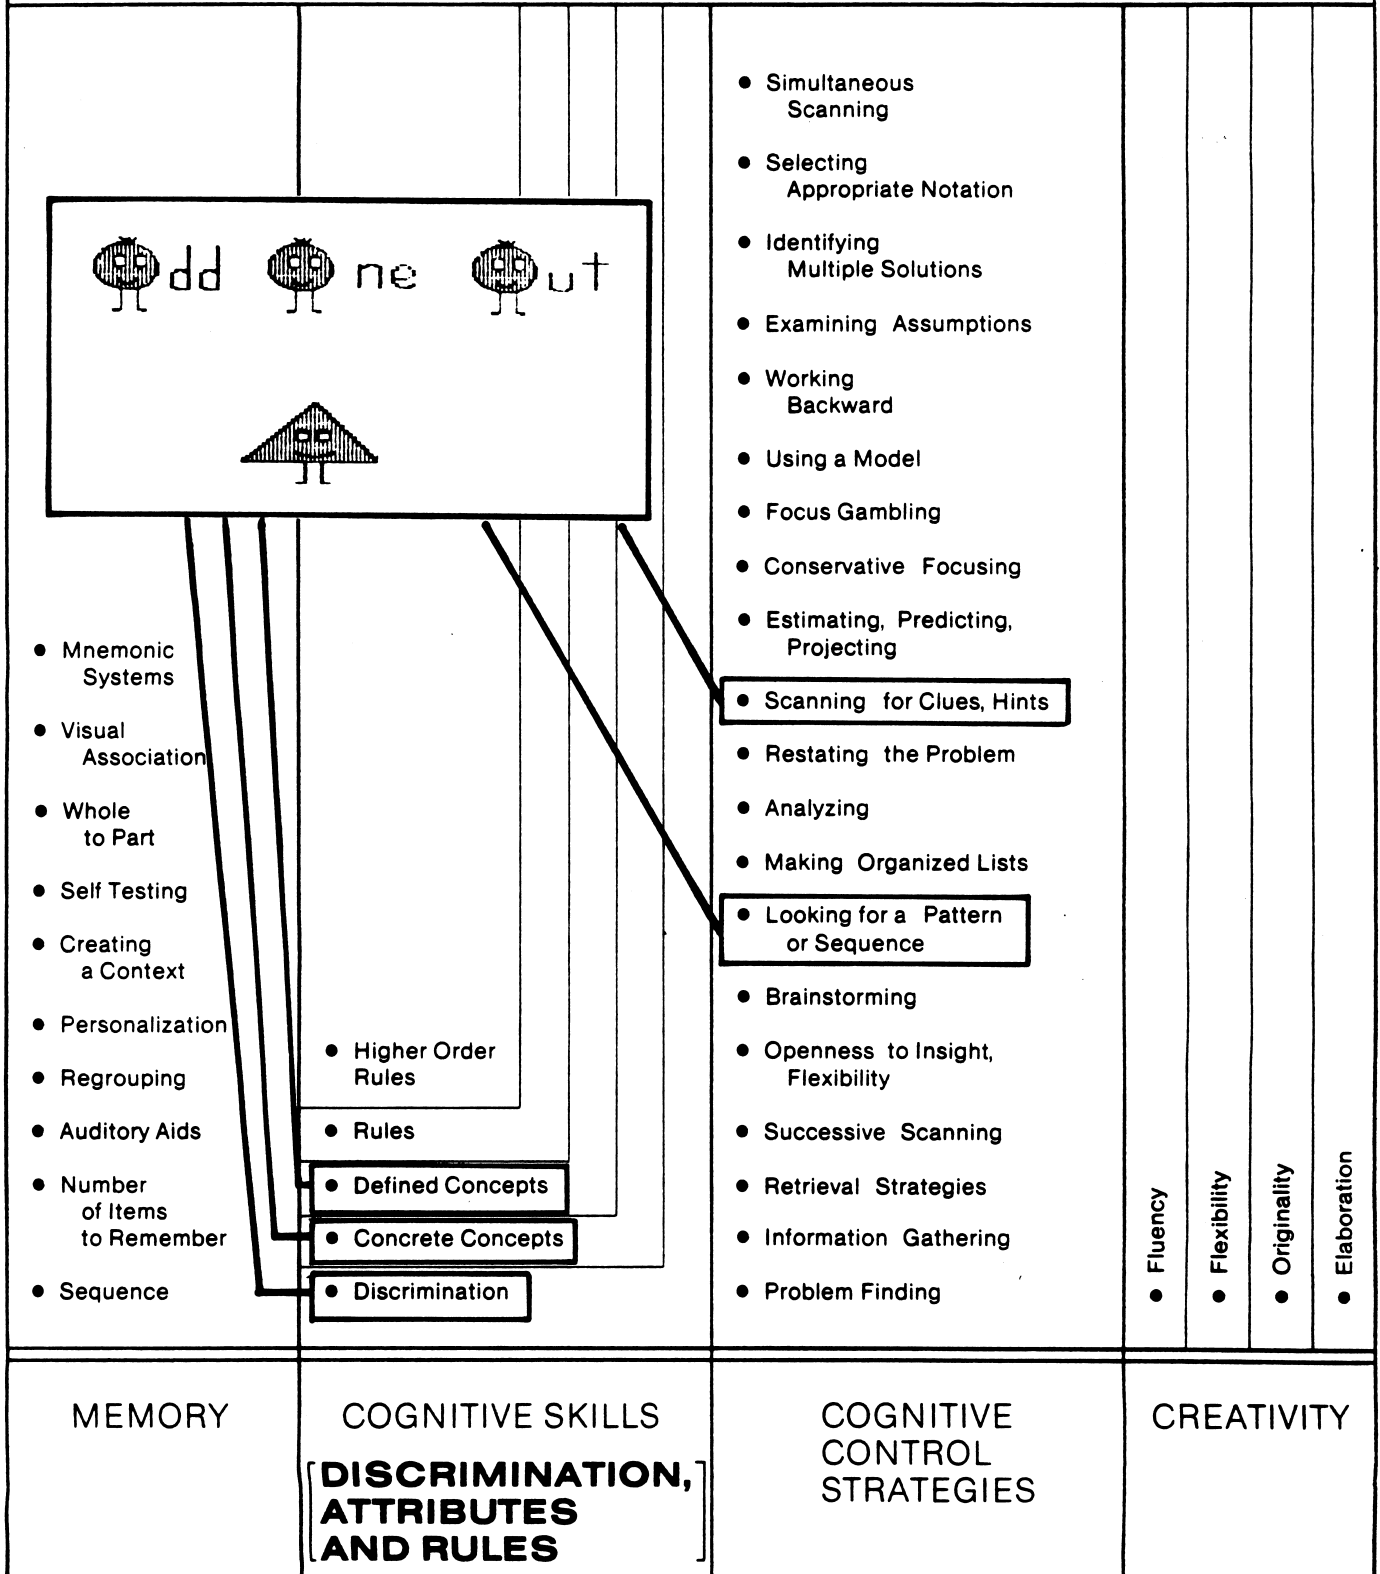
Odd One Out

• Mnemonic Systems
• Visual Association
• Whole to Part
• Self Testing
• Creating a Context
• Personalization
• Regrouping
• Auditory Aids
• Number of Items to Remember
• Sequence

• Higher Order Rules
• Rules
• Defined Concepts
• Concrete Concepts
• Discrimination

• Simultaneous Scanning
• Selecting Appropriate Notation
• Identifying Multiple Solutions
• Examining Assumptions
• Working Backward
• Using a Model
• Focus Gambling
• Conservative Focusing
• Estimating, Predicting, Projecting
• Scanning for Clues, Hints
• Restating the Problem
• Analyzing
• Making Organized Lists
• Looking for a Pattern or Sequence
• Brainstorming
• Openness to Insight, Flexibility
• Successive Scanning
• Retrieval Strategies
• Information Gathering
• Problem Finding

• Fluency
• Flexibility
• Originality
• Elaboration

MEMORY

COGNITIVE SKILLS
[DISCRIMINATION, ATTRIBUTES AND RULES]

COGNITIVE CONTROL STRATEGIES

CREATIVITY